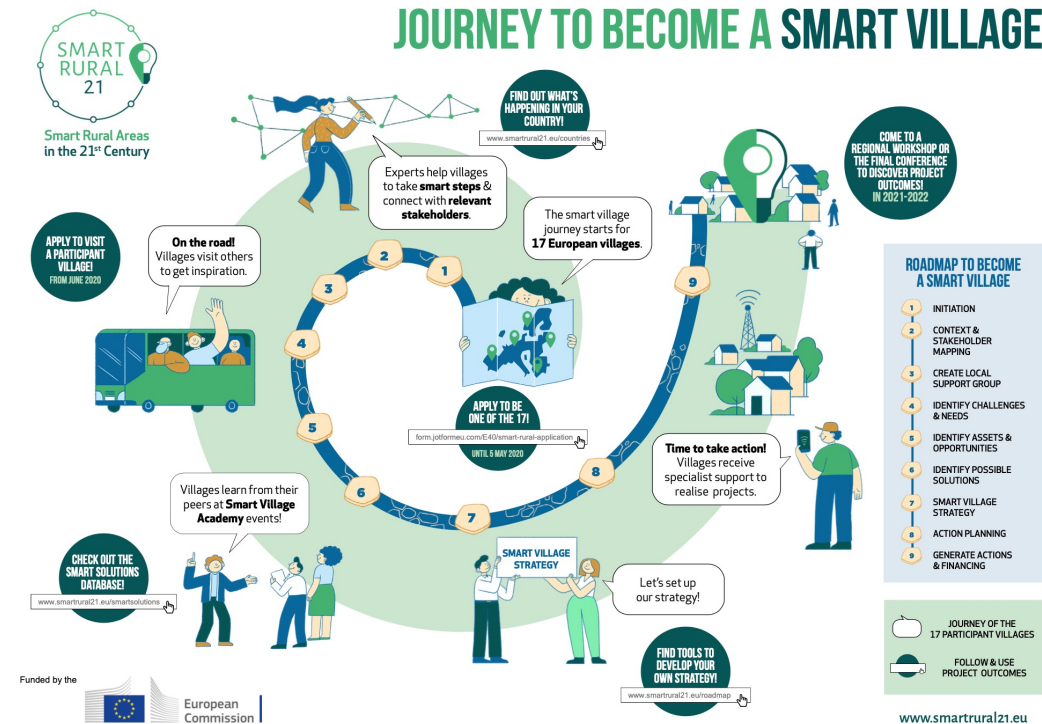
SMART RURAL 21

Smart Rural Areas in the 21st Century

JOURNEY TO BECOME A SMART VILLAGE

FIND OUT WHAT'S HAPPENING IN YOUR COUNTRY!

www.smartrural21.eu/countries

Experts help villages to take **smart steps** & connect with **relevant stakeholders**.

COME TO A REGIONAL WORKSHOP OR THE FINAL CONFERENCE TO DISCOVER PROJECT OUTCOMES! IN 2021-2022

APPLY TO VISIT A PARTICIPANT VILLAGE! FROM JUNE 2020

**On the road!** Villages visit others to get inspiration.

The smart village journey starts for **17 European villages**.

1
2
3
4
5
6
7
8
9

APPLY TO BE ONE OF THE 17!

form.jotformeu.com/E40/smart-rural-application

UNTIL 5 MAY 2020

**Time to take action!** Villages receive specialist support to realise projects.

ROADMAP TO BECOME A SMART VILLAGE

1 INITIATION
2 CONTEXT & STAKEHOLDER MAPPING
3 CREATE LOCAL SUPPORT GROUP
4 IDENTIFY CHALLENGES & NEEDS
5 IDENTIFY ASSETS & OPPORTUNITIES
6 IDENTIFY POSSIBLE SOLUTIONS
7 SMART VILLAGE STRATEGY
8 ACTION PLANNING
9 GENERATE ACTIONS & FINANCING

Villages learn from their peers at **Smart Village Academy** events!

CHECK OUT THE SMART SOLUTIONS DATABASE!

www.smartrural21.eu/smartsolutions

SMART VILLAGE STRATEGY

Let's set up our strategy!

FIND TOOLS TO DEVELOP YOUR OWN STRATEGY!

www.smartrural21.eu/roadmap

JOURNEY OF THE 17 PARTICIPANT VILLAGES

FOLLOW & USE PROJECT OUTCOMES

Funded by the

European Commission

www.smartrural21.eu